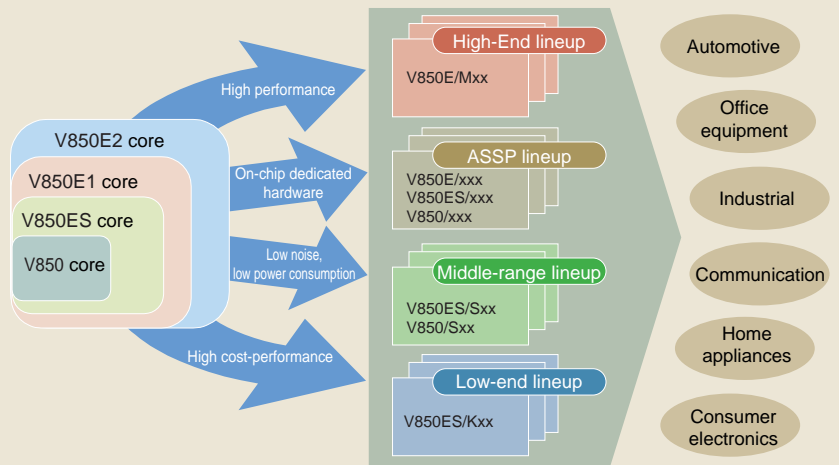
V850E2 core

V850E1 core

V850ES core

V850 core

High performance

On-chip dedicated hardware

Low noise, low power consumption

High cost-performance

High-End lineup

V850E/Mxx

ASSP lineup

V850E/xxx
V850ES/xxx
V850/xxx

Middle-range lineup

V850ES/Sxx
V850/Sxx

Low-end lineup

V850ES/Kxx

Automotive

Office equipment

Industrial

Communication

Home appliances

Consumer electronics